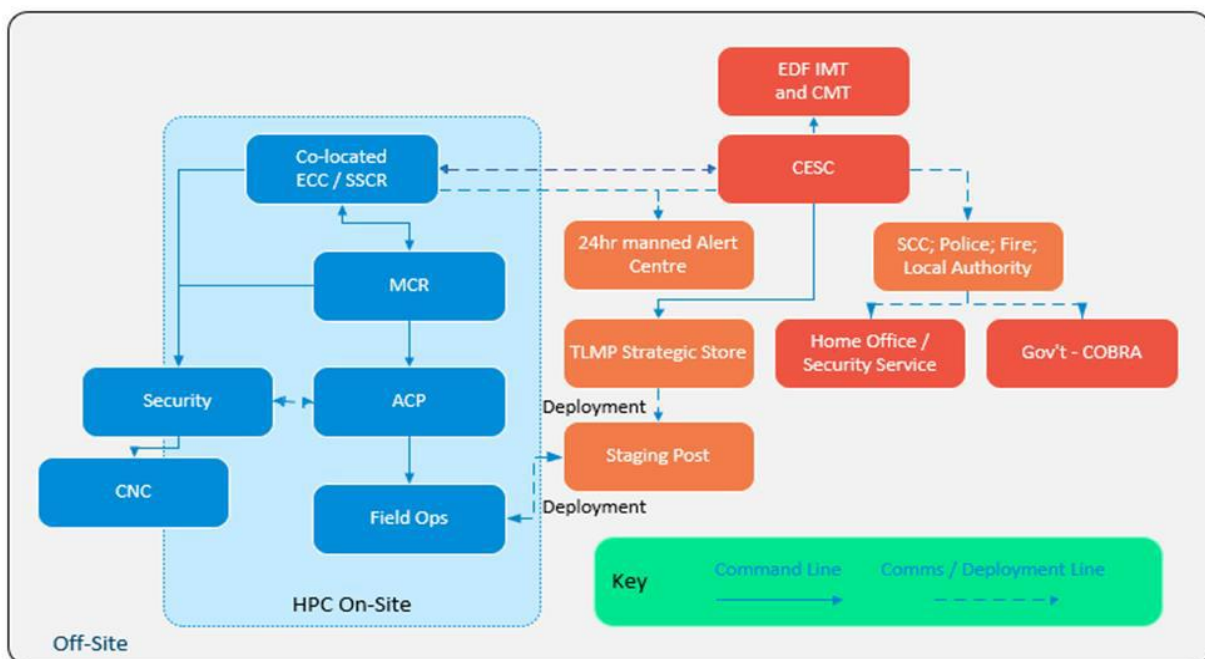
EDF IMT and CMT

Co-located ECC / SSCR

CESC

24hr manned Alert Centre

SCC; Police; Fire; Local Authority

MCR

TLMP Strategic Store

Home Office / Security Service

Gov't - COBRA

Security

ACP

Deployment

Staging Post

CNC

Field Ops

Deployment

Key

Command Line

Comms / Deployment Line

HPC On-Site

Off-Site